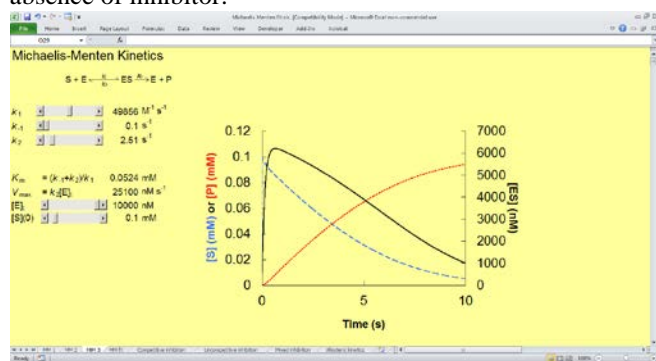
absence of inhibitor.

Michaelis-Menten Kinetics

S + E $\underset{k_{-1}}{\overset{k_1}{\rightleftharpoons}}$ ES $\xrightarrow{k_2}$ E + P

$k_1$ 49856 $M^{-1}s^{-1}$
$k_{-1}$ 0.1 $s^{-1}$
$k_2$ 2.51 $s^{-1}$

$K_m$ = $(k_{-1}+k_2)/k_1$ 0.0524 mM
$V_{max}$ = $k_2[E]_t$ 25100 nM $s^{-1}$
$[E]_t$ 10000 nM
[S](0) 0.1 mM

0.12
0.1
0.08
0.06
0.04
0.02
0

[S] (mM) or [P] (mM)

7000
6000
5000
4000
3000
2000
1000
0

[ES] (nM)

0 5 10
Time (s)